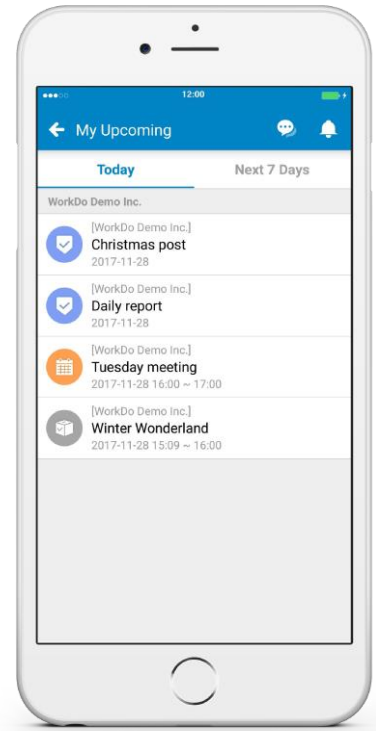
12:00

My Upcoming

Today

Next 7 Days

WorkDo Demo Inc.

[WorkDo Demo Inc.]
Christmas post
2017-11-28

[WorkDo Demo Inc.]
Daily report
2017-11-28

[WorkDo Demo Inc.]
Tuesday meeting
2017-11-28 16:00 ~ 17:00

[WorkDo Demo Inc.]
Winter Wonderland
2017-11-28 15:09 ~ 16:00